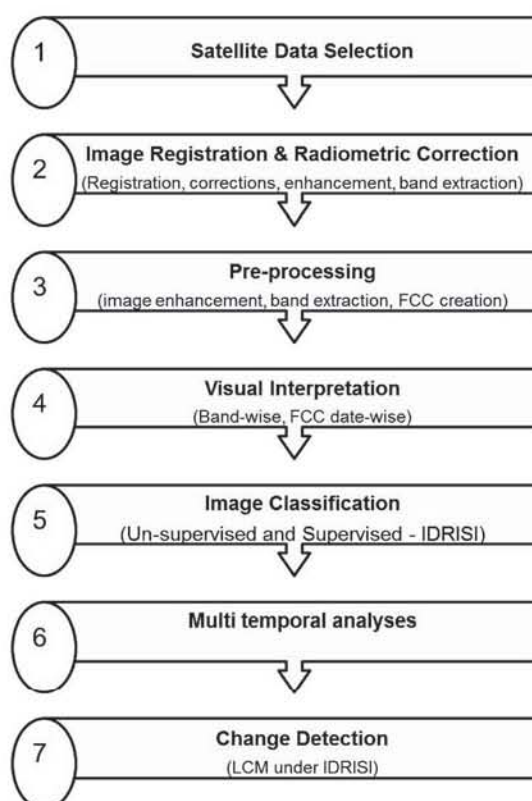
1

Satellite Data Selection

2

Image Registration & Radiometric Correction

(Registration, corrections, enhancement, band extraction)

3

Pre-processing

(image enhancement, band extraction, FCC creation)

4

Visual Interpretation

(Band-wise, FCC date-wise)

5

Image Classification

(Un-supervised and Supervised - IDRISI)

6

Multi temporal analyses

7

Change Detection

(LCM under IDRISI)